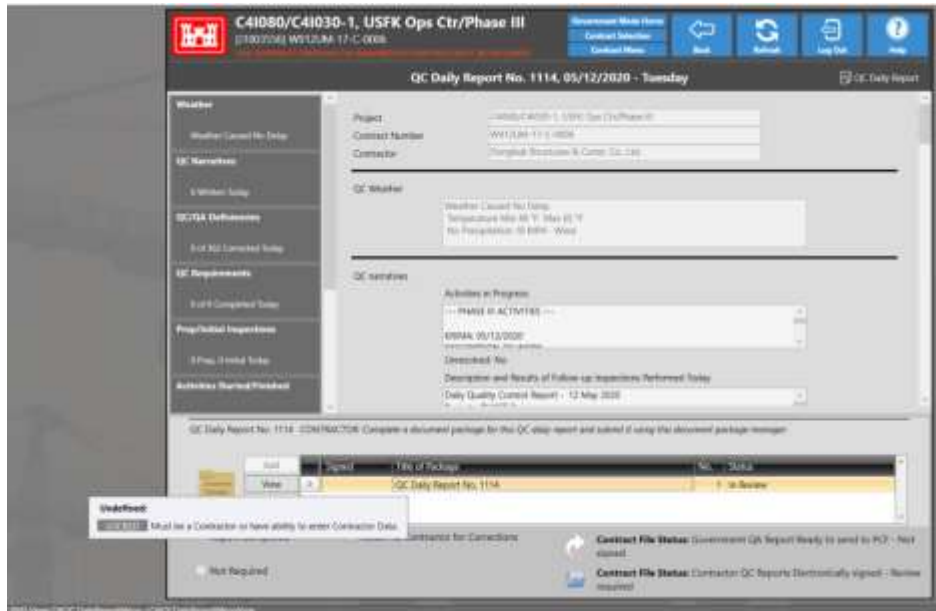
C4I080/C4I030-1, USFK Ops Ctr/Phase III
[1003556] W912UM-17-C-0006
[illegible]

Government Mode Home
Contract Selection
Contract Menu
Back
Refresh
Log Out
Help

QC Daily Report No. 1114, 05/12/2020 - Tuesday
QC Daily Report

Weather
Weather Caused No Delay
QC Narratives
6 Written Today
QC/QA Deficiencies
0 of 302 Corrected Today
QC Requirements
0 of 0 Completed Today
Prep/Initial Inspections
0 Prep, 0 Initial Today
Activities Started/Finished

Project
C4I080/C4I030-1, USFK Ops Ctr/Phase III
Contract Number
W912UM-17-C-0006
Contractor
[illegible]

QC Weather
Weather Caused No Delay
Temperature Min 48 °F, Max 65 °F
No Precipitation, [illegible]

QC narratives
Activities in Progress
--- PHASE III ACTIVITIES ---
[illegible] 05/12/2020
Unresolved: No
Description and Results of Follow-up Inspections Performed Today
Daily Quality Control Report - 12 May 2020

QC Daily Report No. 1114 - CONTRACTOR: Complete a document package for this QC daily report and submit it using the document package manager.

Add
View
Signed
Title of Package
QC Daily Report No. 1114
No.
1
Status
In Review

Undefined:
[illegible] Must be a Contractor or have ability to enter Contractor Data.

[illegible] Contractor for Corrections
Not Required

Contract File Status: Government QA Report Ready to send to PCF - Not signed
Contract File Status: Contractor QC Reports Electronically signed - Review required